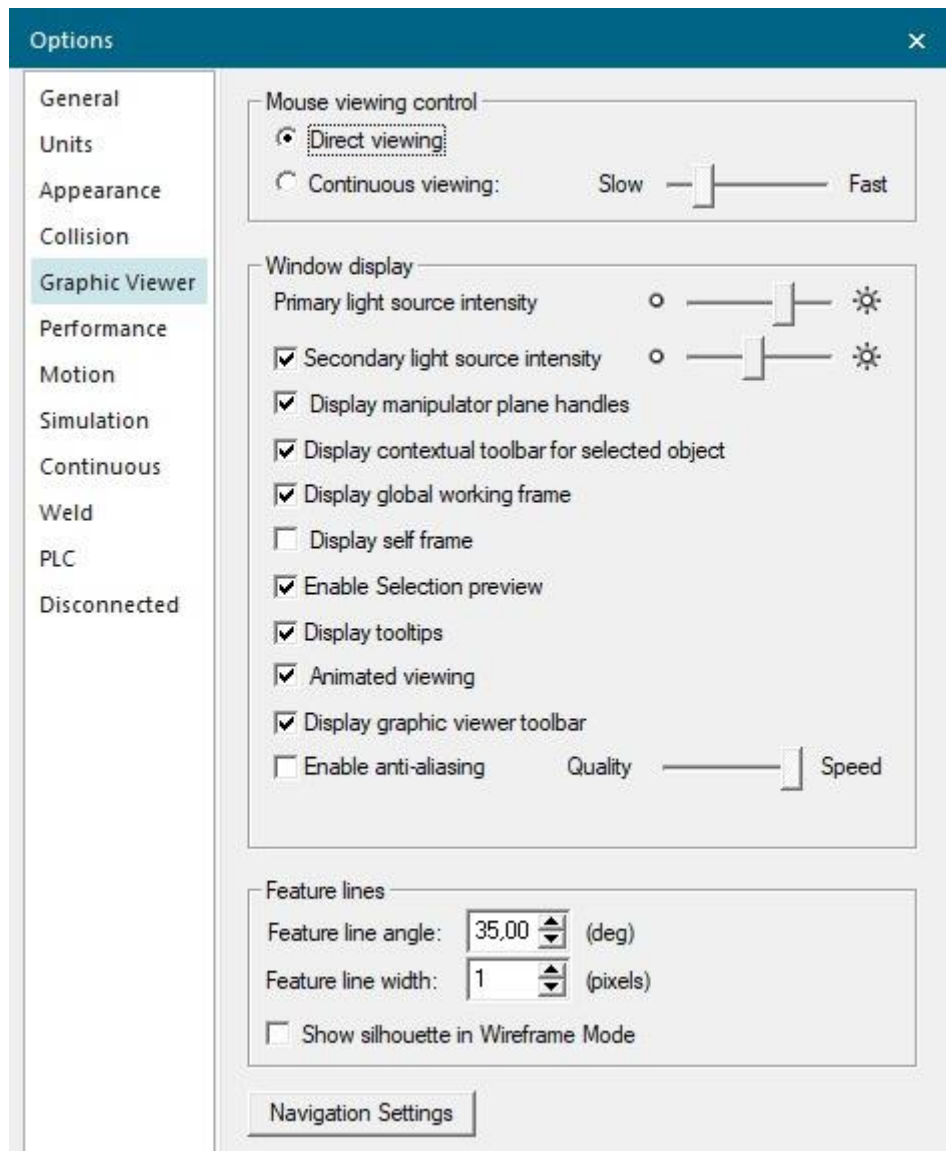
Options

×

General
Units
Appearance
Collision
Graphic Viewer
Performance
Motion
Simulation
Continuous
Weld
PLC
Disconnected

Mouse viewing control
Direct viewing
Continuous viewing:
Slow
Fast

Window display
Primary light source intensity
Secondary light source intensity
Display manipulator plane handles
Display contextual toolbar for selected object
Display global working frame
Display self frame
Enable Selection preview
Display tooltips
Animated viewing
Display graphic viewer toolbar
Enable anti-aliasing
Quality
Speed

Feature lines
Feature line angle: 35,00 (deg)
Feature line width: 1 (pixels)
Show silhouette in Wireframe Mode

Navigation Settings